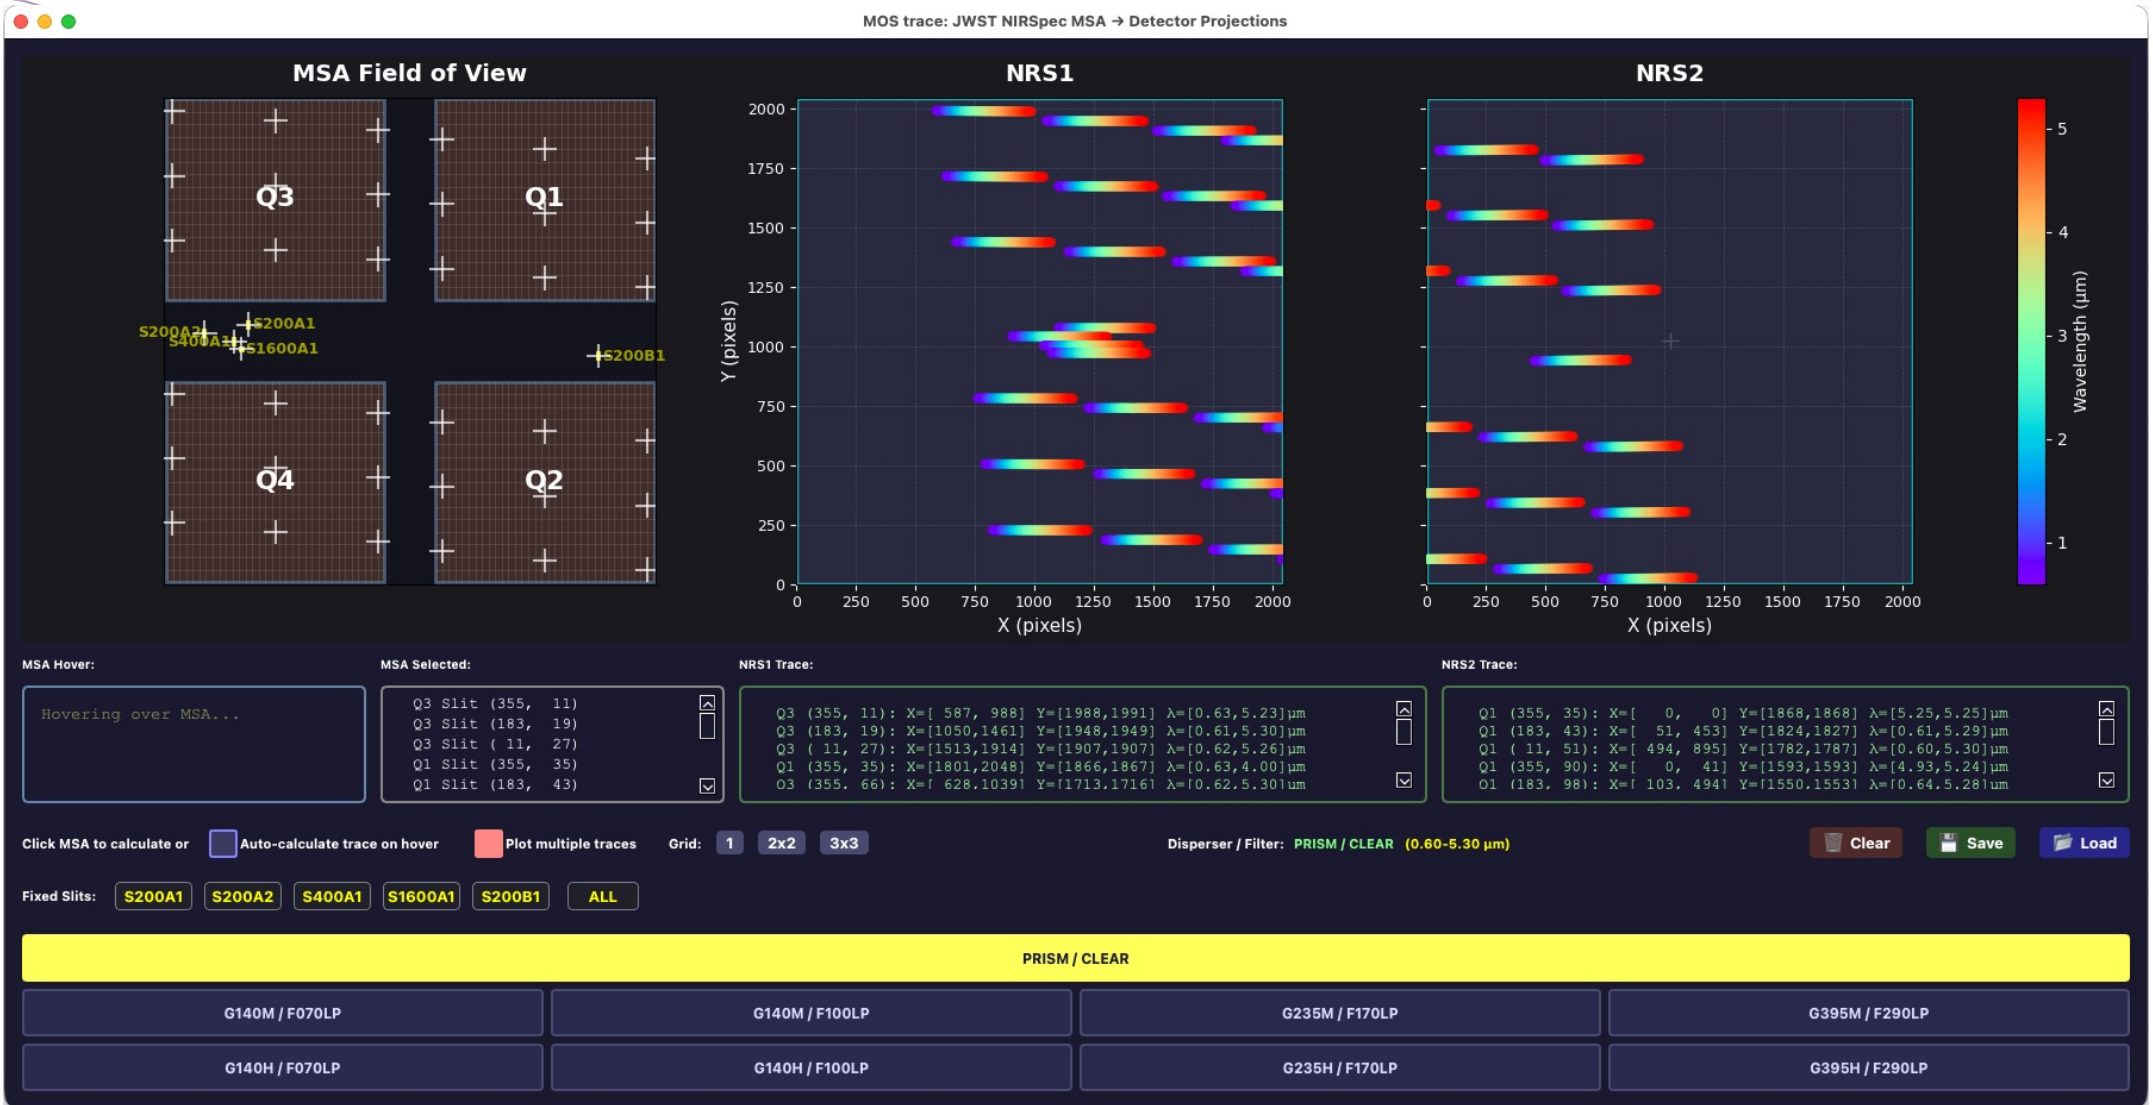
MOS trace: JWST NIRSpec MSA → Detector Projections

MSA Field of View

Q3 Q1 Q4 Q2

S200A2 S200A1 S400A1 S1600A1 S200B1

NRS1

2000 1750 1500 1250 1000 750 500 250 0

Y (pixels)

0 250 500 750 1000 1250 1500 1750 2000

X (pixels)

NRS2

0 250 500 750 1000 1250 1500 1750 2000

X (pixels)

5 4 3 2 1

Wavelength (µm)

MSA Hover:

Hovering over MSA...

MSA Selected:

Q3 Slit (355, 11)
Q3 Slit (183, 19)
Q3 Slit ( 11, 27)
Q1 Slit (355, 35)
Q1 Slit (183, 43)

NRS1 Trace:

Q3 (355, 11): X=[ 587, 988] Y=[1988,1991] λ=[0.63,5.23]µm
Q3 (183, 19): X=[1050,1461] Y=[1948,1949] λ=[0.61,5.30]µm
Q3 ( 11, 27): X=[1513,1914] Y=[1907,1907] λ=[0.62,5.26]µm
Q1 (355, 35): X=[1801,2048] Y=[1866,1867] λ=[0.63,4.00]µm
Q3 (355, 66): X=[ 628,1039] Y=[1713,1716] λ=[0.62,5.30]µm

NRS2 Trace:

Q1 (355, 35): X=[ 0, 0] Y=[1868,1868] λ=[5.25,5.25]µm
Q1 (183, 43): X=[ 51, 453] Y=[1824,1827] λ=[0.61,5.29]µm
Q1 ( 11, 51): X=[ 494, 895] Y=[1782,1787] λ=[0.60,5.30]µm
Q1 (355, 90): X=[ 0, 41] Y=[1593,1593] λ=[4.93,5.24]µm
Q1 (183, 98): X=[ 103, 494] Y=[1550,1553] λ=[0.64,5.28]µm

Click MSA to calculate or Auto-calculate trace on hover Plot multiple traces Grid: 1 2x2 3x3 Disperser / Filter: PRISM / CLEAR (0.60-5.30 µm) Clear Save Load

Fixed Slits: S200A1 S200A2 S400A1 S1600A1 S200B1 ALL

PRISM / CLEAR

G140M / F070LP G140M / F100LP G235M / F170LP G395M / F290LP

G140H / F070LP G140H / F100LP G235H / F170LP G395H / F290LP